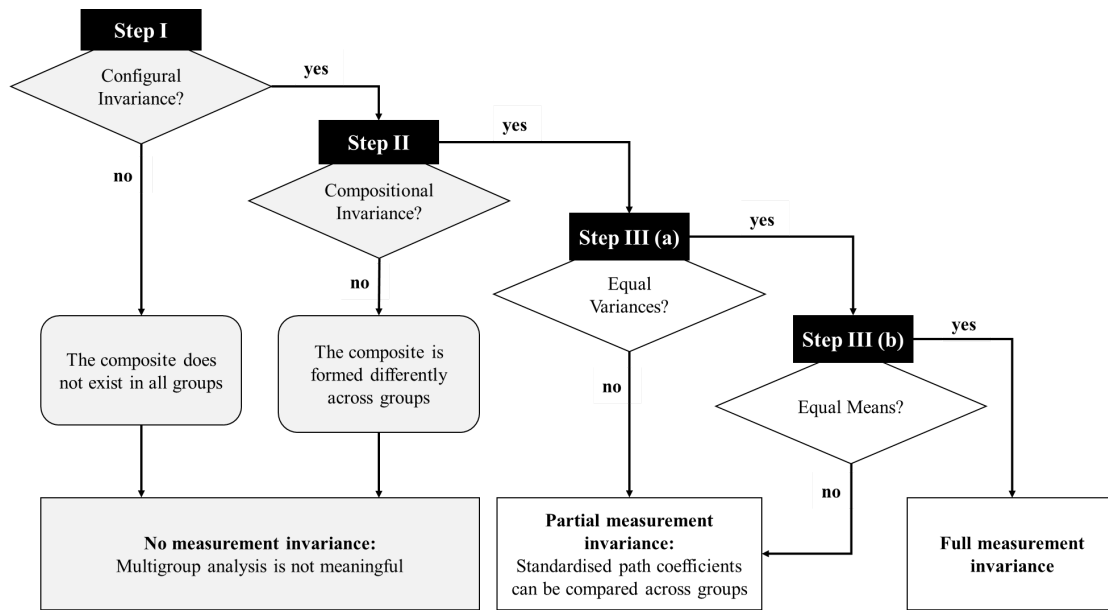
Step I

Configural Invariance?

yes

no

Step II

yes

Compositional Invariance?

no

Step III (a)

yes

Equal Variances?

no

Step III (b)

yes

Equal Means?

no

The composite does not exist in all groups

The composite is formed differently across groups

**No measurement invariance:**
Multigroup analysis is not meaningful

**Partial measurement invariance:**
Standardised path coefficients can be compared across groups

**Full measurement invariance**